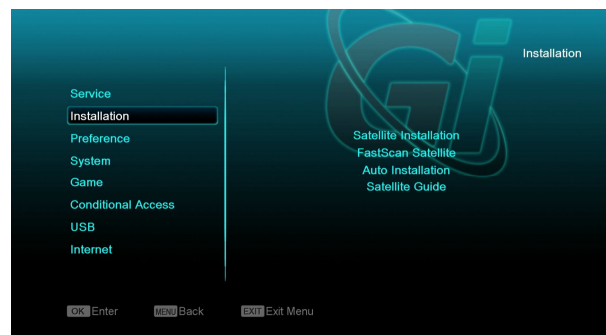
Installation

Service
Installation
Preference
System
Game
Conditional Access
USB
Internet

Satellite Installation
FastScan Satellite
Auto Installation
Satellite Guide

OK Enter
MENU Back
EXIT Exit Menu